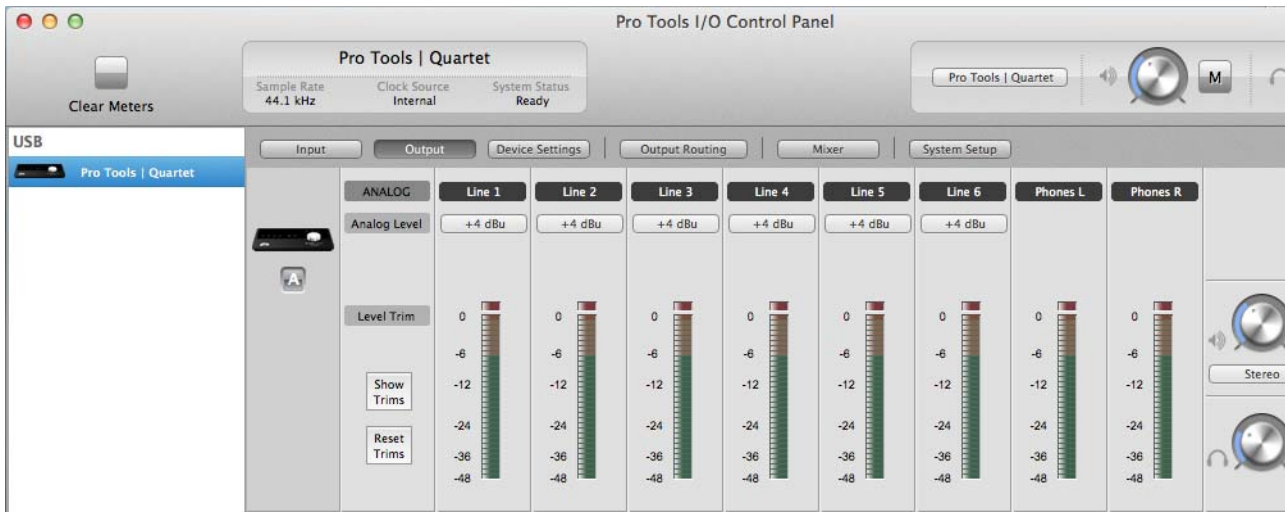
Pro Tools I/O Control Panel

Clear Meters

Pro Tools | Quartet

Sample Rate
44.1 kHz

Clock Source
Internal

System Status
Ready

Pro Tools | Quartet

M

USB

Pro Tools | Quartet

Input

Output

Device Settings

Output Routing

Mixer

System Setup

A

ANALOG

Analog Level

Level Trim

Show Trims

Reset Trims

| Line 1 | Line 2 | Line 3 | Line 4 | Line 5 | Line 6 | Phones L | Phones R |
|---|---|---|---|---|---|---|---|
| +4 dBu | +4 dBu | +4 dBu | +4 dBu | +4 dBu | +4 dBu | | |
| 0 | 0 | 0 | 0 | 0 | 0 | 0 | 0 |
| -6 | -6 | -6 | -6 | -6 | -6 | -6 | -6 |
| -12 | -12 | -12 | -12 | -12 | -12 | -12 | -12 |
| -24 | -24 | -24 | -24 | -24 | -24 | -24 | -24 |
| -36 | -36 | -36 | -36 | -36 | -36 | -36 | -36 |
| -48 | -48 | -48 | -48 | -48 | -48 | -48 | -48 |

Stereo